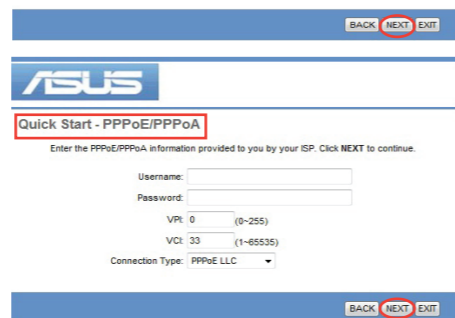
BACK NEXT EXIT

ASUS

Quick Start - PPPoE/PPPoA

Enter the PPPoE/PPPoA information provided to you by your ISP. Click **NEXT** to continue.

Username:

Password:

VPI: 0 (0~255)

VCI: 33 (1~65535)

Connection Type: PPPoE LLC

BACK NEXT EXIT